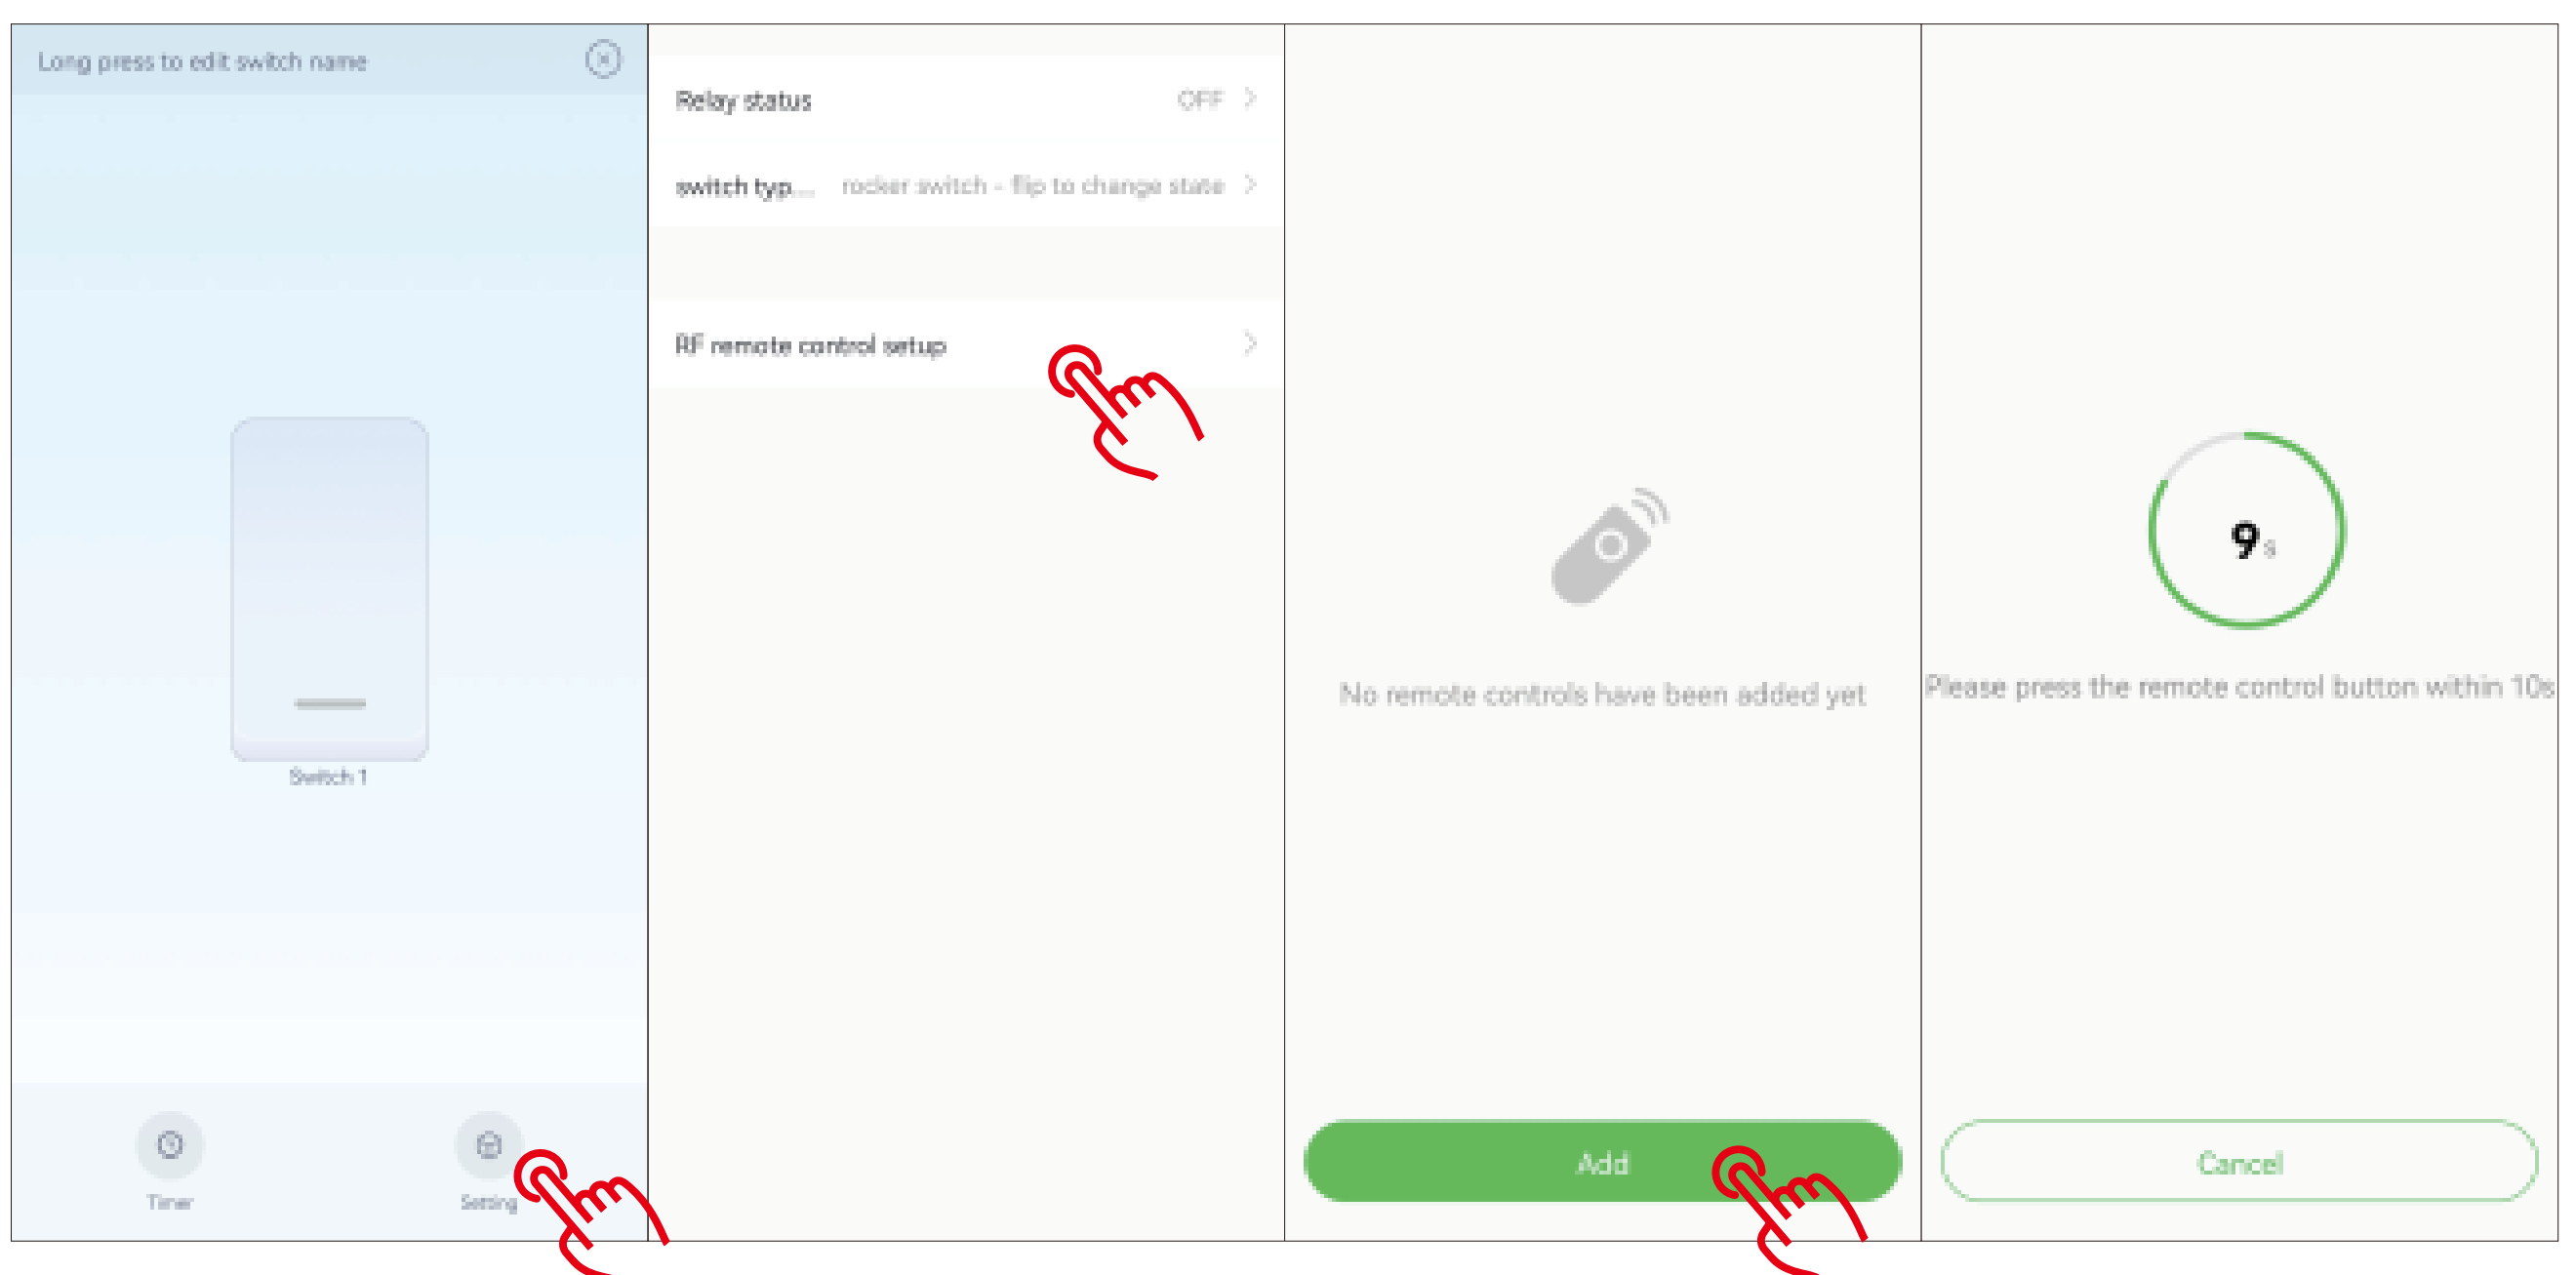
Long press to edit switch name

Switch 1

Timer

Setting

Relay status OFF

switch typ... rocker switch - flip to change state

RF remote control setup

No remote controls have been added yet

Add

9 s

Please press the remote control button within 10s

Cancel